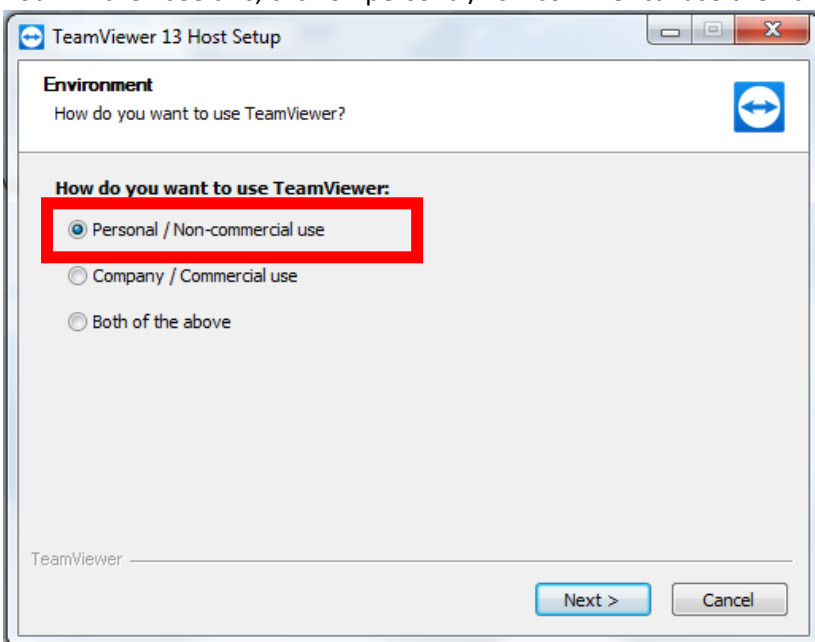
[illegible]

TeamViewer 13 Host Setup

Environment
How do you want to use TeamViewer?

How do you want to use TeamViewer:

Personal / Non-commercial use

Company / Commercial use

Both of the above

TeamViewer

Next >

Cancel